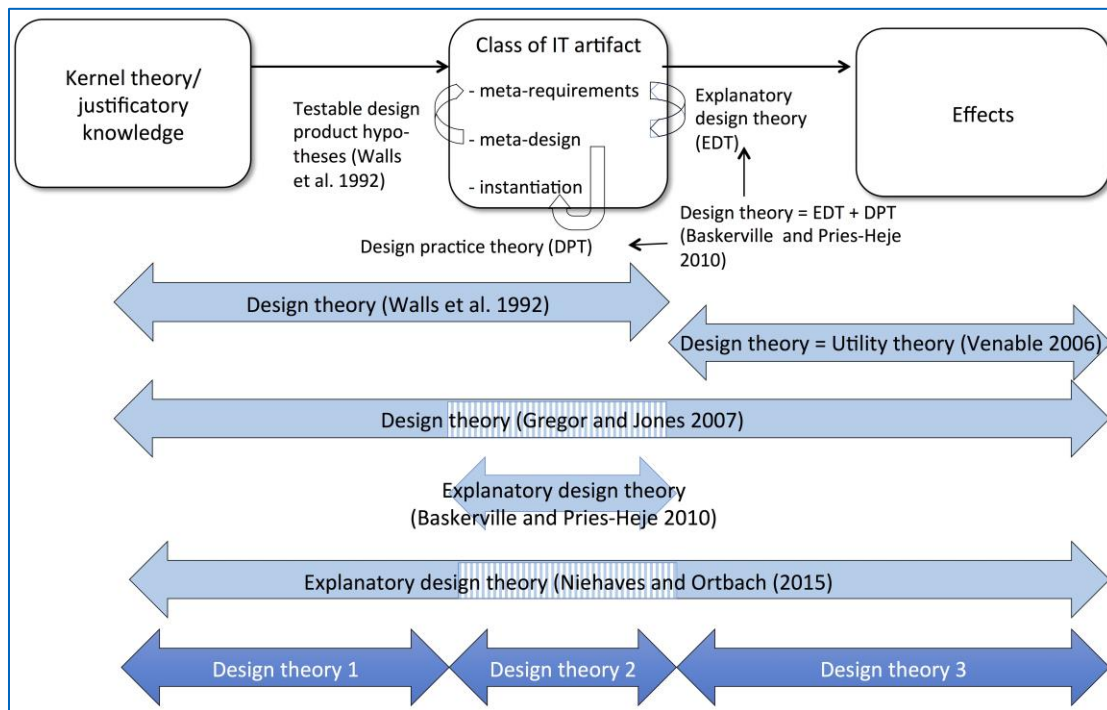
Kernel theory/ justificatory knowledge

Testable design product hypotheses (Walls et al. 1992)

Class of IT artifact
- meta-requirements
- meta-design
- instantiation

Explanatory design theory (EDT)

Effects

Design theory = EDT + DPT (Baskerville and Pries-Heje 2010)

Design practice theory (DPT)

Design theory (Walls et al. 1992)

Design theory = Utility theory (Venable 2006)

Design theory (Gregor and Jones 2007)

Explanatory design theory (Baskerville and Pries-Heje 2010)

Explanatory design theory (Niehaves and Ortbach (2015)

Design theory 1

Design theory 2

Design theory 3